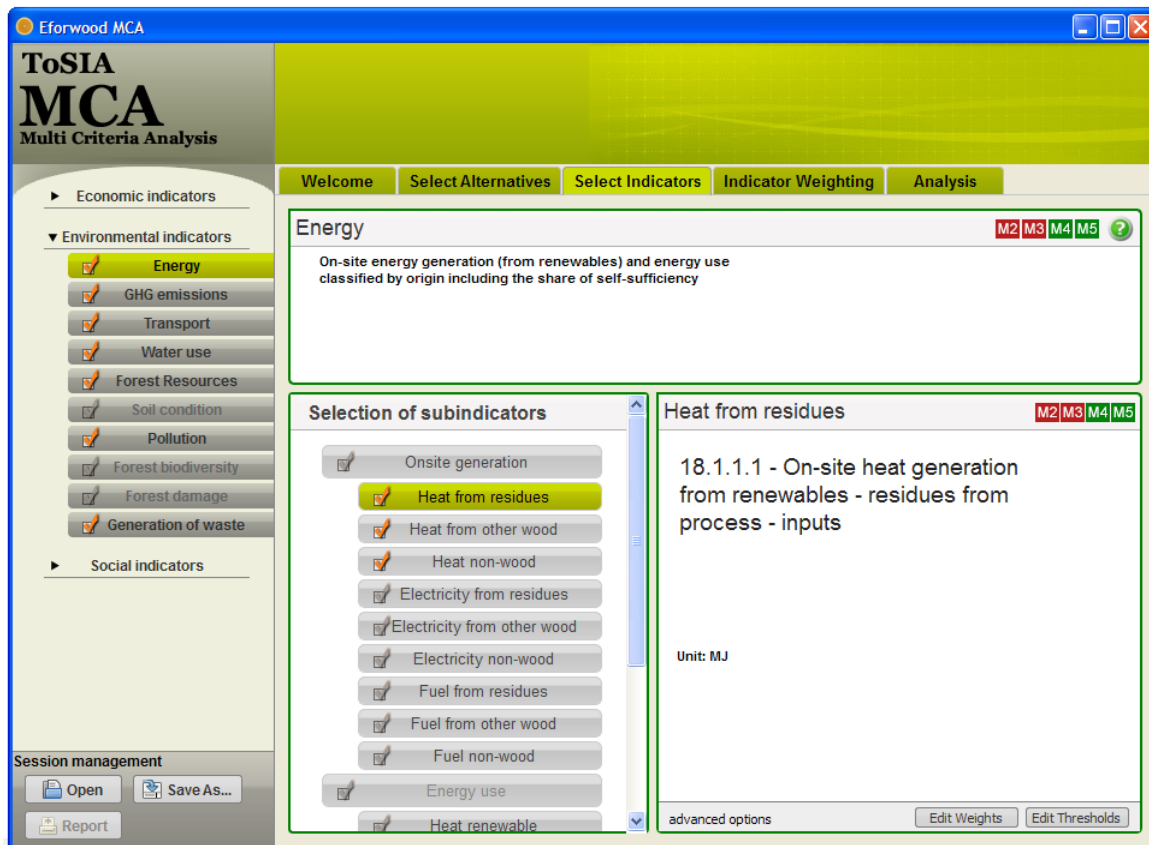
Eforwood MCA

ToSIA
MCA
Multi Criteria Analysis

Welcome | Select Alternatives | Select Indicators | Indicator Weighting | Analysis

► Economic indicators

▼ Environmental indicators
Energy
GHG emissions
Transport
Water use
Forest Resources
Soil condition
Pollution
Forest biodiversity
Forest damage
Generation of waste

► Social indicators

Session management
Open
Save As...
Report

Energy
M2 M3 M4 M5 ?

On-site energy generation (from renewables) and energy use classified by origin including the share of self-sufficiency

Selection of subindicators

Onsite generation
Heat from residues
Heat from other wood
Heat non-wood
Electricity from residues
Electricity from other wood
Electricity non-wood
Fuel from residues
Fuel from other wood
Fuel non-wood
Energy use
Heat renewable

Heat from residues
M2 M3 M4 M5

18.1.1.1 - On-site heat generation from renewables - residues from process - inputs

Unit: MJ

advanced options
Edit Weights
Edit Thresholds